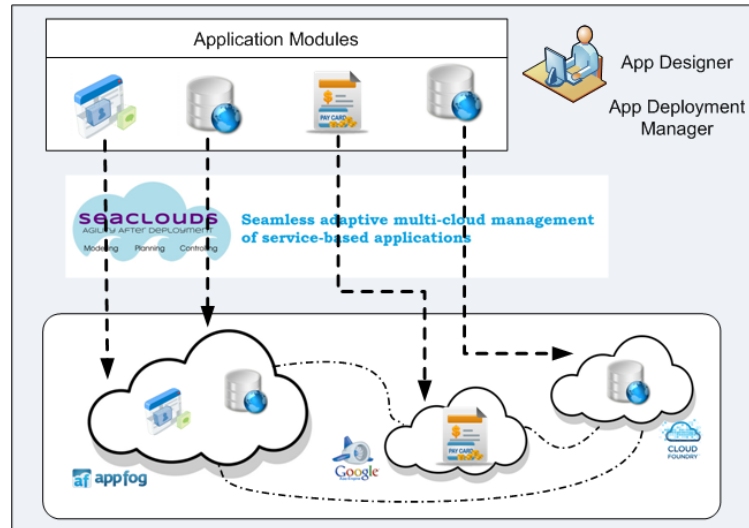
Application Modules

App Designer

App Deployment Manager

seaclouds
AGILITY AFTER DEPLOYMENT
Modeling Planning Controlling

Seamless adaptive multi-cloud management of service-based applications

PAY CARD

PAY CARD

af appfog

Google

CLOUD FOUNDRY